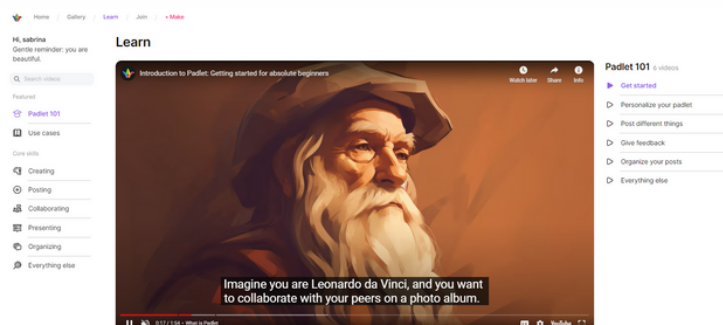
Home | Gallery | Learn | Join | + Make

Hi, sabrina
Gentle reminder: you are beautiful.

Search videos

Featured

Padlet 101

Use cases

Core skills

Creating

Posting

Collaborating

Presenting

Organizing

Everything else

Learn

Introduction to Padlet: Getting started for absolute beginners

Watch later

Share

Info

Imagine you are Leonardo da Vinci, and you want to collaborate with your peers on a photo album.

0:17 / 1:34 • What is Padlet

YouTube

Padlet 101 6 videos

Get started

Personalize your padlet

Post different things

Give feedback

Organize your posts

Everything else